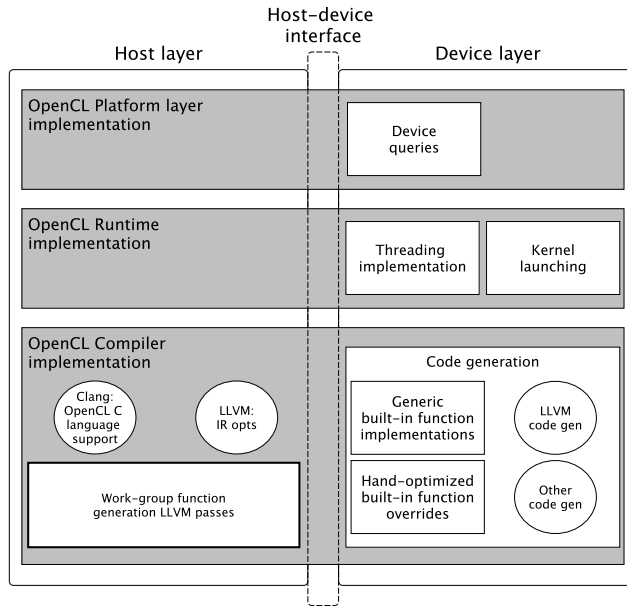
Host-device interface

Host layer

Device layer

OpenCL Platform layer implementation

Device queries

OpenCL Runtime implementation

Threading implementation

Kernel launching

OpenCL Compiler implementation

Clang: OpenCL C language support

LLVM: IR opts

Work-group function generation LLVM passes

Code generation

Generic built-in function implementations

LLVM code gen

Hand-optimized built-in function overrides

Other code gen